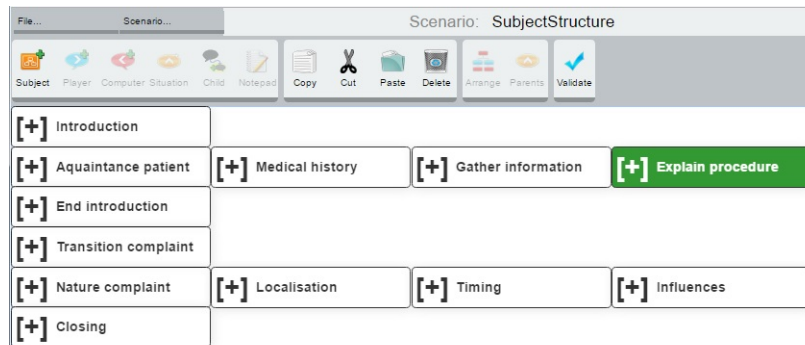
File... Scenario...

Scenario: SubjectStructure

Subject Player Computer Situation Child Notepad Copy Cut Paste Delete Arrange Parents Validate

[+] Introduction

[+] Aquaintance patient [+] Medical history [+] Gather information [+] Explain procedure

[+] End introduction

[+] Transition complaint

[+] Nature complaint [+] Localisation [+] Timing [+] Influences

[+] Closing